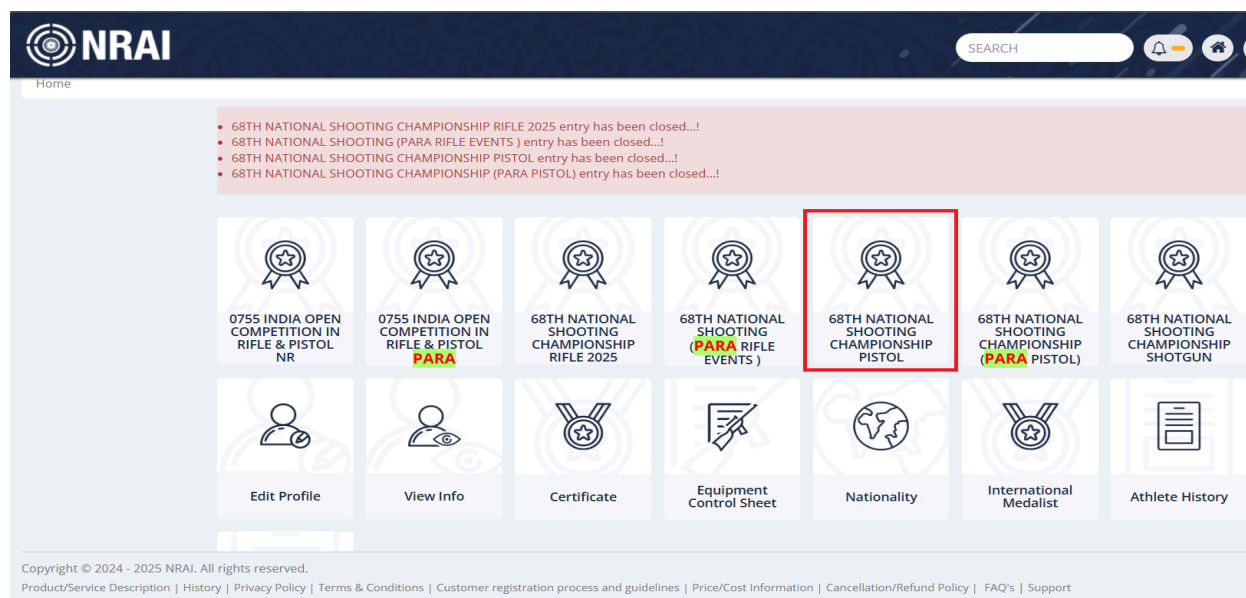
NRAI

SEARCH

Home

- 68TH NATIONAL SHOOTING CHAMPIONSHIP RIFLE 2025 entry has been closed...!
- 68TH NATIONAL SHOOTING (PARA RIFLE EVENTS ) entry has been closed...!
- 68TH NATIONAL SHOOTING CHAMPIONSHIP PISTOL entry has been closed...!
- 68TH NATIONAL SHOOTING CHAMPIONSHIP (PARA PISTOL) entry has been closed...!

0755 INDIA OPEN COMPETITION IN RIFLE & PISTOL NR

0755 INDIA OPEN COMPETITION IN RIFLE & PISTOL PARA

68TH NATIONAL SHOOTING CHAMPIONSHIP RIFLE 2025

68TH NATIONAL SHOOTING (PARA RIFLE EVENTS )

68TH NATIONAL SHOOTING CHAMPIONSHIP PISTOL

68TH NATIONAL SHOOTING CHAMPIONSHIP (PARA PISTOL)

68TH NATIONAL SHOOTING CHAMPIONSHIP SHOTGUN

Edit Profile

View Info

Certificate

Equipment Control Sheet

Nationality

International Medalist

Athlete History

Copyright © 2024 - 2025 NRAI. All rights reserved.

Product/Service Description | History | Privacy Policy | Terms & Conditions | Customer registration process and guidelines | Price/Cost Information | Cancellation/Refund Policy | FAQ's | Support